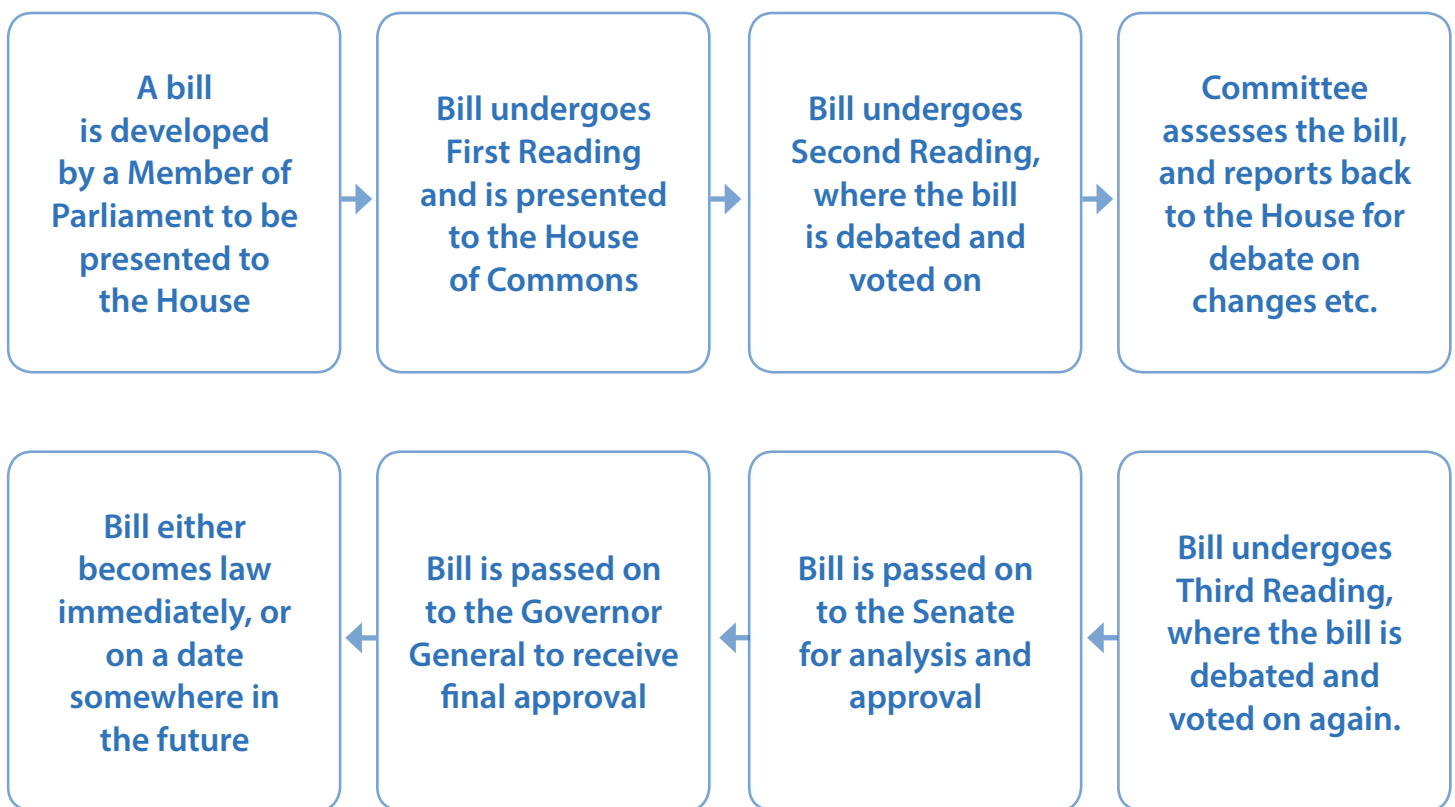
A bill is developed by a Member of Parliament to be presented to the House

Bill undergoes First Reading and is presented to the House of Commons

Bill undergoes Second Reading, where the bill is debated and voted on

Committee assesses the bill, and reports back to the House for debate on changes etc.

Bill undergoes Third Reading, where the bill is debated and voted on again.

Bill is passed on to the Senate for analysis and approval

Bill is passed on to the Governor General to receive final approval

Bill either becomes law immediately, or on a date somewhere in the future